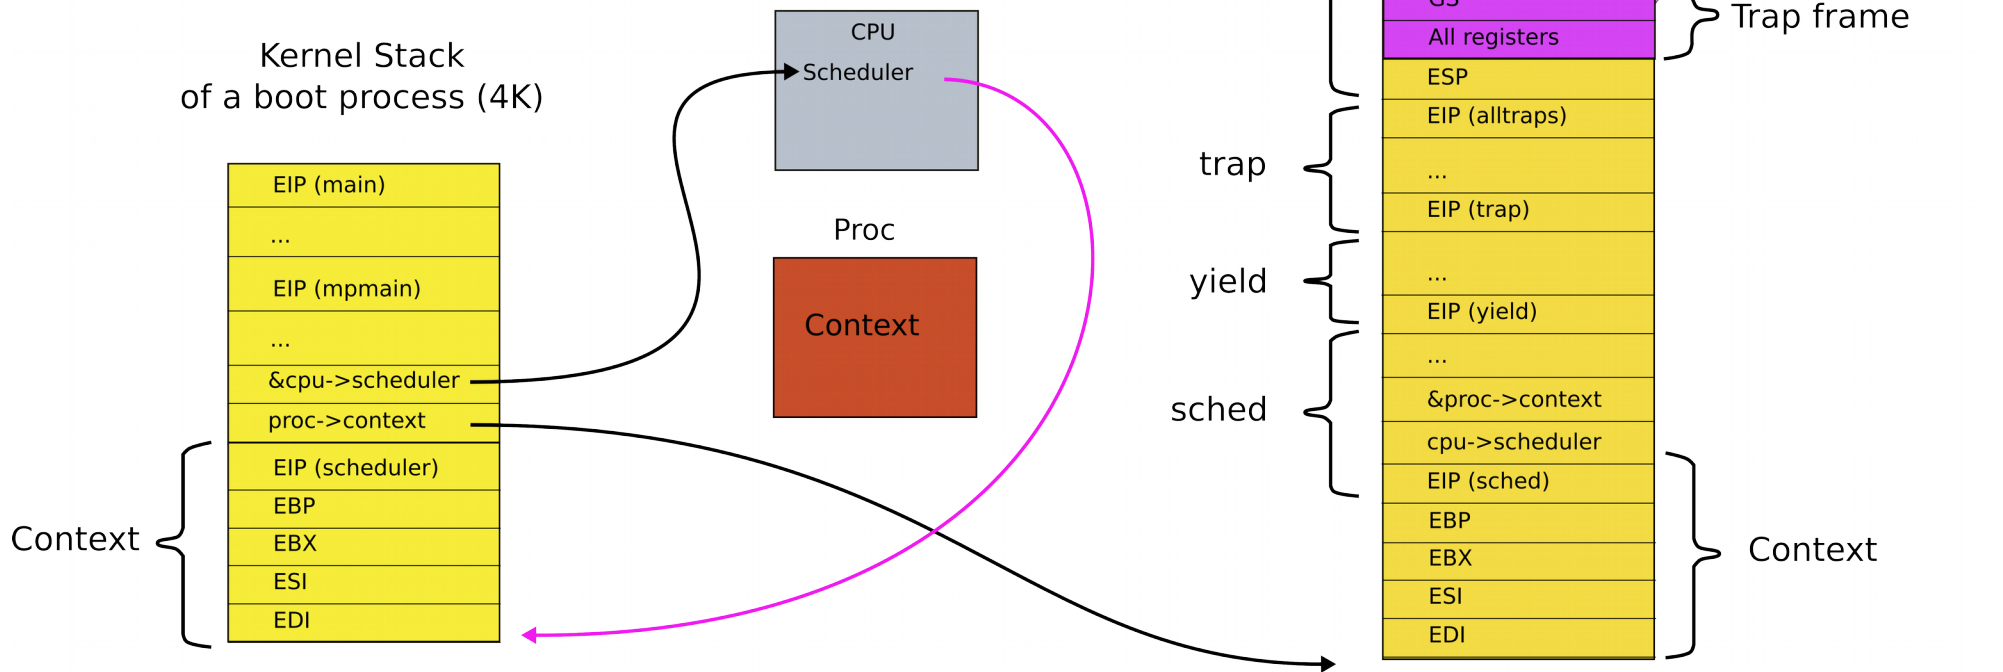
Kernel Stack
of a boot process (4K)

| EIP (main) |
|---|
| ... |
| EIP (mpmain) |
| ... |
| &cpu->scheduler |
| proc->context |
| EIP (scheduler) |
| EBP |
| EBX |
| ESI |
| EDI |

Context

CPU
Scheduler

Proc
Context

Trap frame

| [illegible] |
|---|
| All registers |
| ESP |
| EIP (alltraps) |
| ... |
| EIP (trap) |
| ... |
| EIP (yield) |
| ... |
| &proc->context |
| cpu->scheduler |
| EIP (sched) |
| EBP |
| EBX |
| ESI |
| EDI |

trap
yield
sched
Context